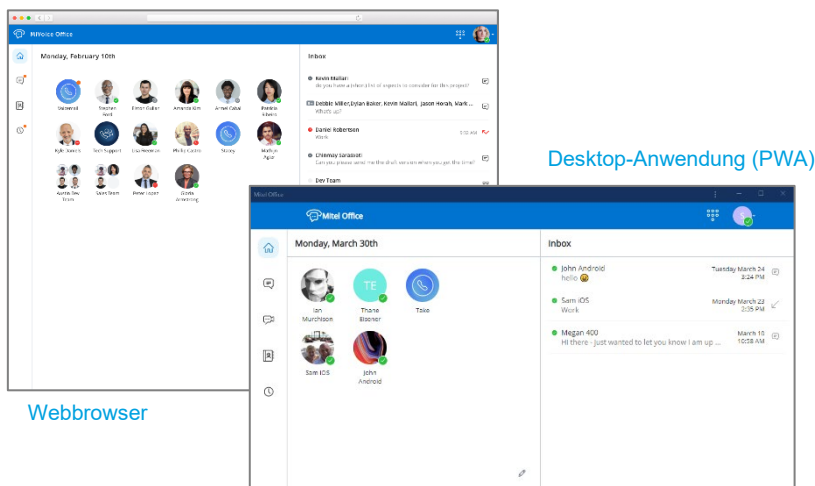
MiVoice Office

Monday, February 10th

Voicemail
Stephen Ford
Elmer Gullen
Amanda Kim
Arnell Cobal
Bonnie Adams
Kyle Jones
Tech Support
Sam Prentice
Philip Cairns
Stacy
Marilyn Aguil
Kuretis Tex Team
Sam Short
Peter Lopez
Glenda Armstrong

Inbox

Kevin Mullan
Do you have a short plan of aspects to consider for the project?
Debbie Miller, Dylan Baker, Kevin Mullan, Jason Hersh, Mark ...
What's up?
Daniel Robertson
Work
Chinmay Sarasvati
Can you please send me the draft version when you get the time?
Dev Team

Desktop-Anwendung (PWA)

Mitel Office

Mitel Office

Monday, March 30th

Ian Murchison
TE
Thane Elsener
Take
Sam iOS
John Android

Inbox

John Android
hello
Tuesday March 24
3:24 PM
Sam iOS
Work
Monday March 23
3:35 PM
Megan 400
HI there - just wanted to let you know I am up ...
March 10
10:58 AM

Webbrowser